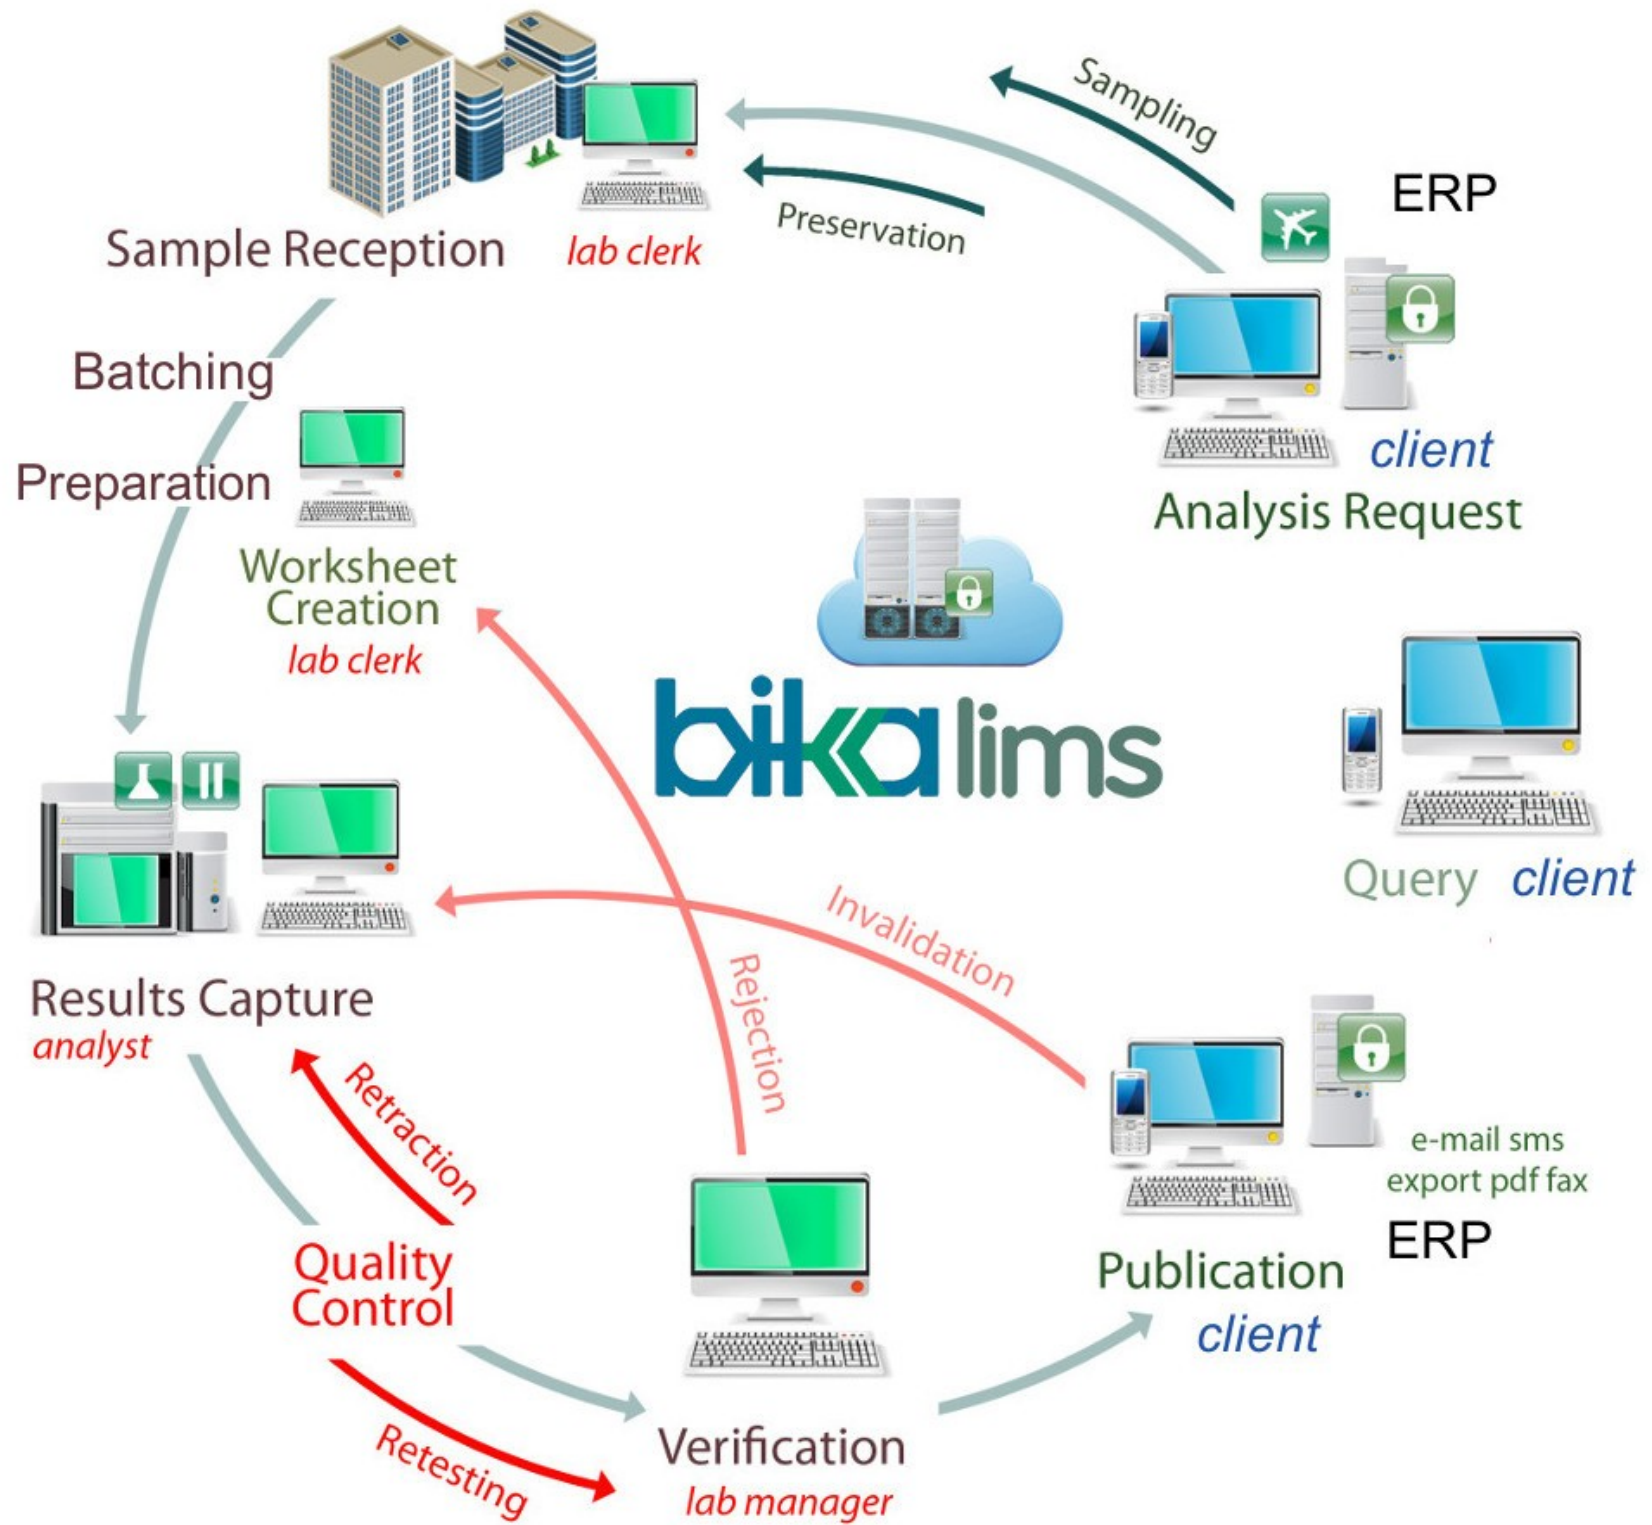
Sampling

ERP

Preservation

Sample Reception lab clerk

client
Analysis Request

Batching

Preparation

Worksheet Creation
lab clerk

bika lims

Query client

Invalidation

Rejection

Results Capture
analyst

Retraction

e-mail sms
export pdf fax

ERP

Quality Control

Publication
client

Retesting

Verification
lab manager